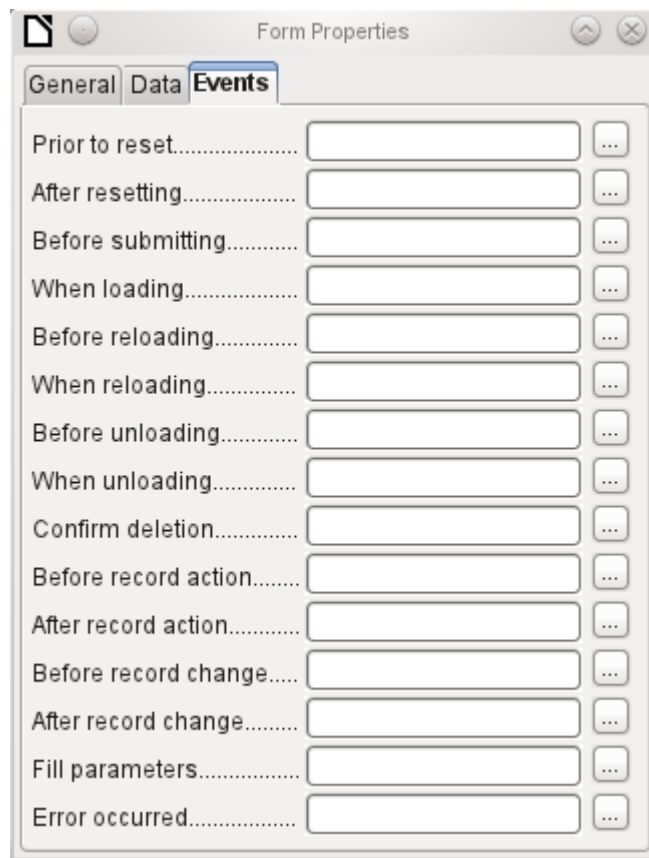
Form Properties

General Data **Events**

Prior to reset.................... ...
After resetting.................. ...
Before submitting............ ...
When loading.................. ...
Before reloading............. ...
When reloading.............. ...
Before unloading............ ...
When unloading............. ...
Confirm deletion............. ...
Before record action........ ...
After record action............ ...
Before record change..... ...
After record change......... ...
Fill parameters................. ...
Error occurred.................. ...